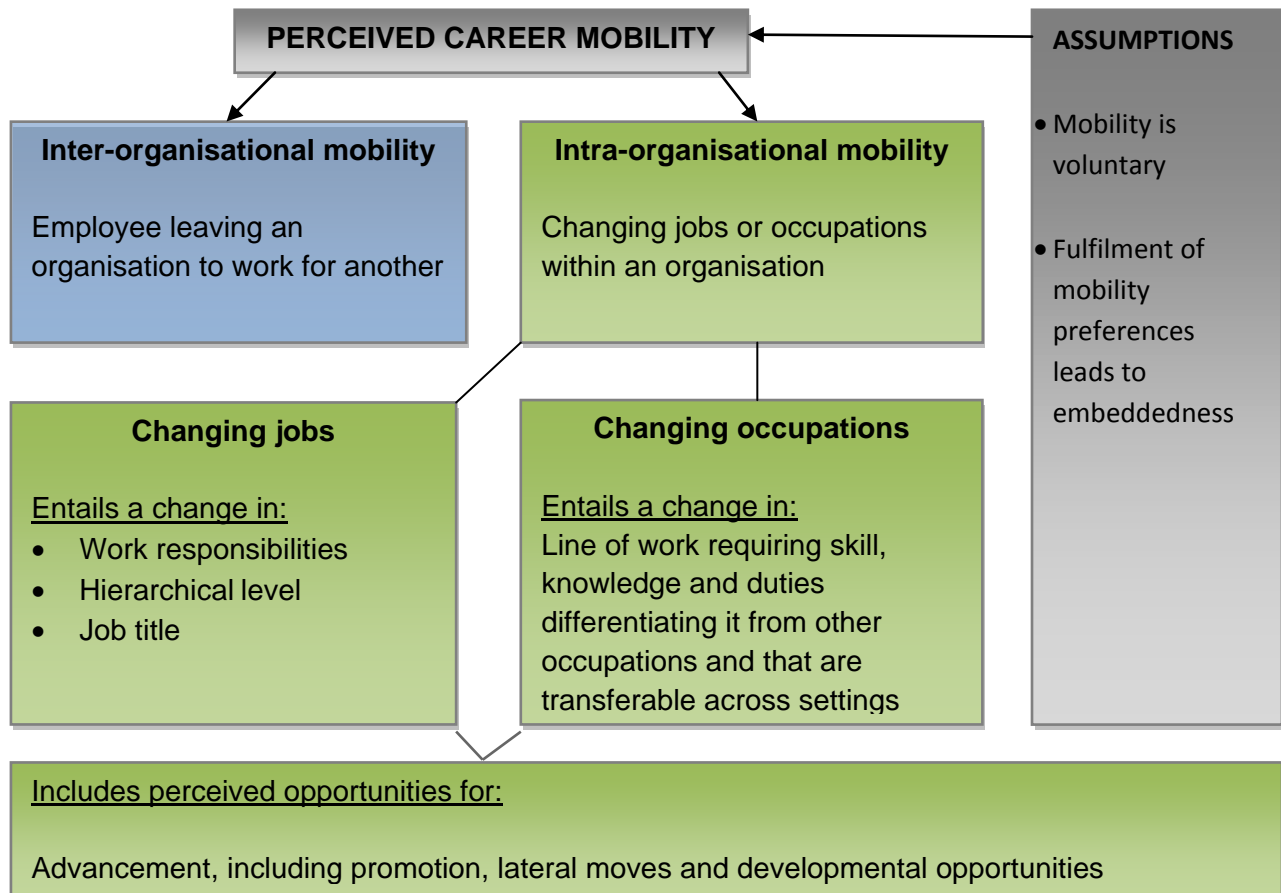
PERCEIVED CAREER MOBILITY

ASSUMPTIONS

- Mobility is voluntary
- Fulfilment of mobility preferences leads to embeddedness

Inter-organisational mobility

Employee leaving an organisation to work for another

Intra-organisational mobility

Changing jobs or occupations within an organisation

Changing jobs

Entails a change in:
- Work responsibilities
- Hierarchical level
- Job title

Changing occupations

Entails a change in:
Line of work requiring skill, knowledge and duties differentiating it from other occupations and that are transferable across settings

Includes perceived opportunities for:

Advancement, including promotion, lateral moves and developmental opportunities